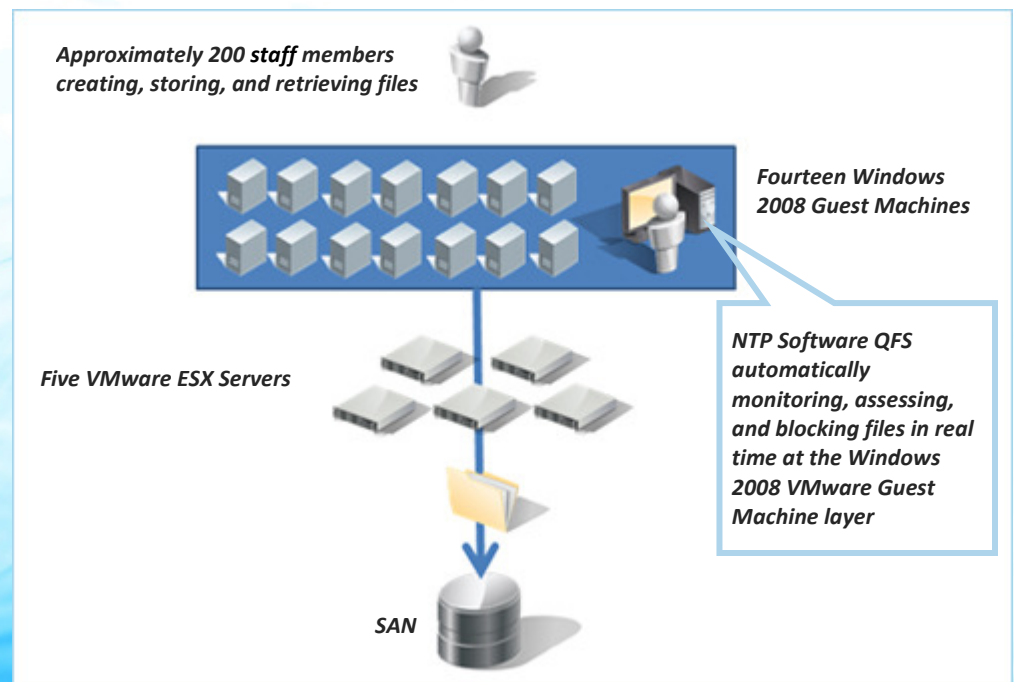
Approximately 200 staff members creating, storing, and retrieving files

Fourteen Windows 2008 Guest Machines

NTP Software QFS automatically monitoring, assessing, and blocking files in real time at the Windows 2008 VMware Guest Machine layer

Five VMware ESX Servers

SAN